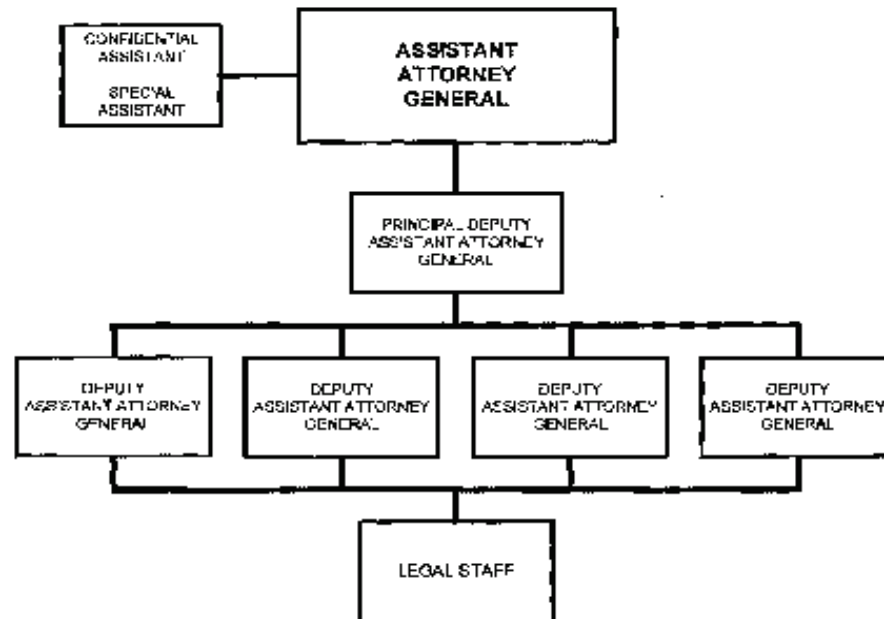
CONFIDENTIAL ASSISTANT

SPECIAL ASSISTANT

ASSISTANT ATTORNEY GENERAL

PRINCIPAL DEPUTY ASSISTANT ATTORNEY GENERAL

DEPUTY ASSISTANT ATTORNEY GENERAL

DEPUTY ASSISTANT ATTORNEY GENERAL

DEPUTY ASSISTANT ATTORNEY GENERAL

DEPUTY ASSISTANT ATTORNEY GENERAL

LEGAL STAFF